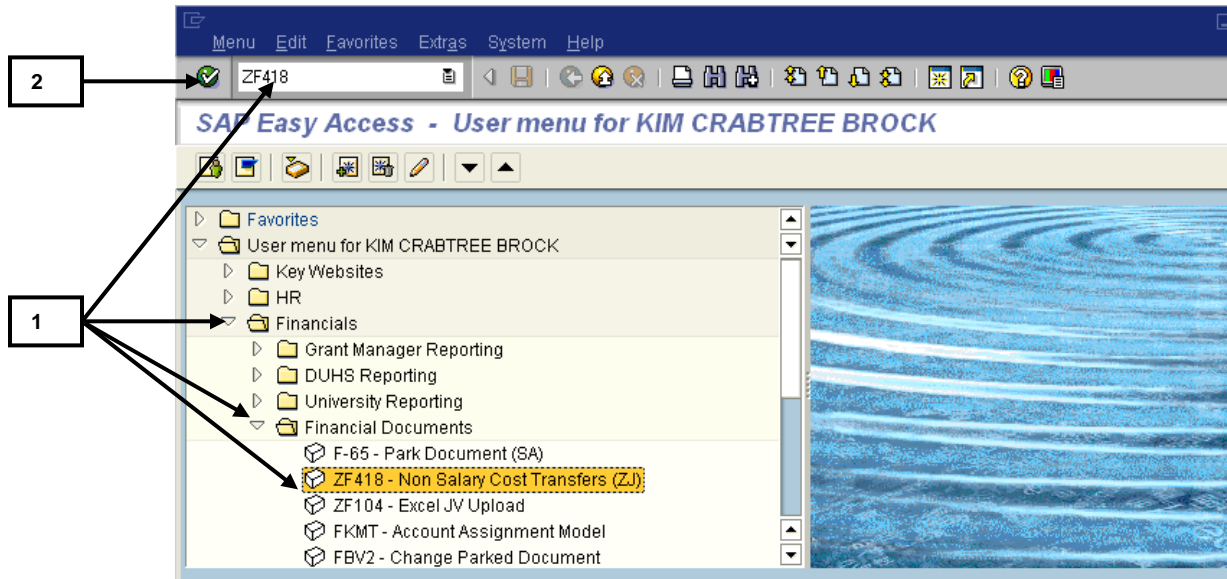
Menu Edit Favorites Extras System Help

2

ZF418

SAP Easy Access - User menu for KIM CRABTREE BROCK

Favorites
User menu for KIM CRABTREE BROCK
Key Websites
HR
Financials
Grant Manager Reporting
DUHS Reporting
University Reporting
Financial Documents
F-65 - Park Document (SA)
ZF418 - Non Salary Cost Transfers (ZJ)
ZF104 - Excel JV Upload
FKMT - Account Assignment Model
FBV2 - Change Parked Document

1